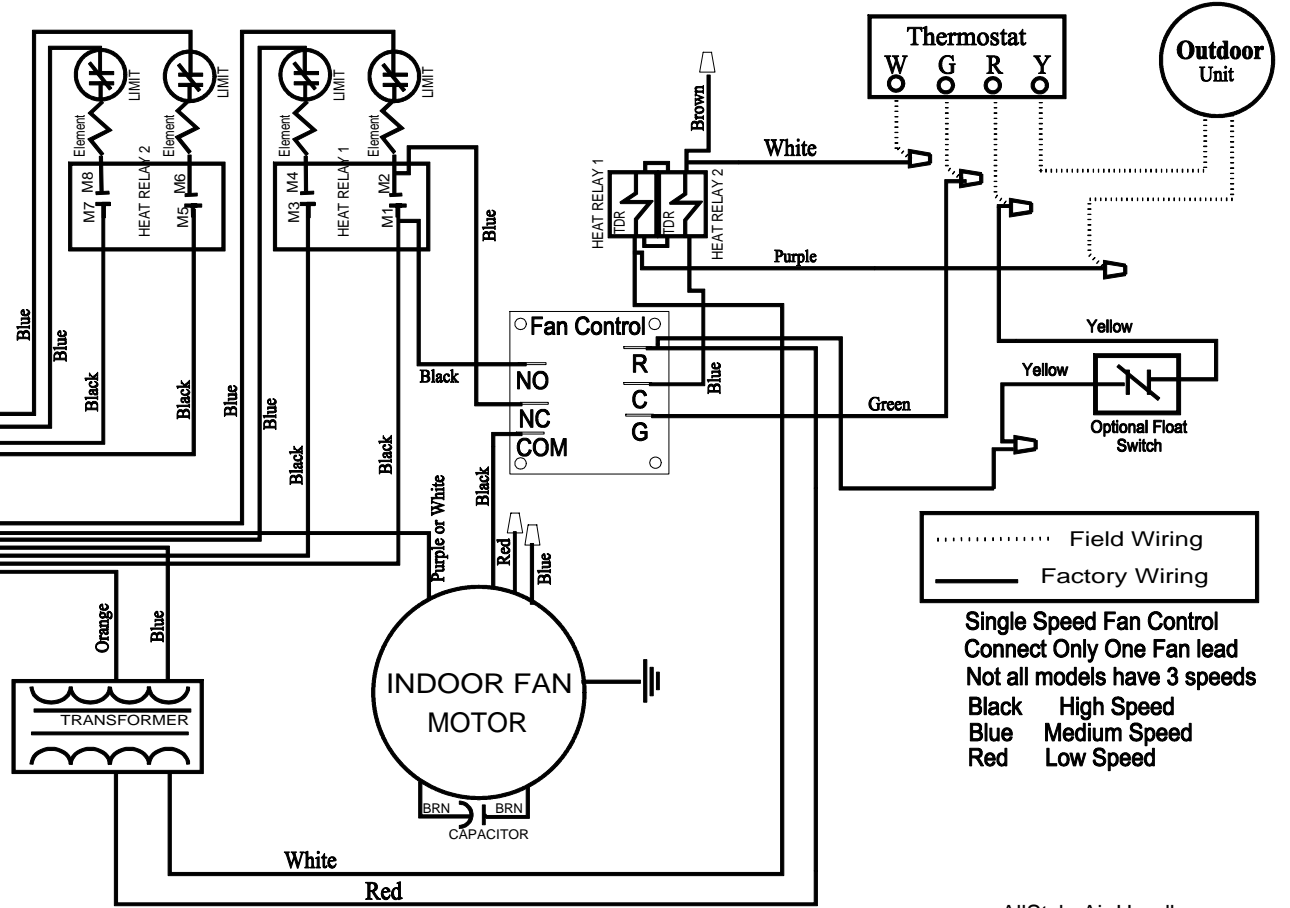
Thermostat
W G R Y

Outdoor
Unit

LIMIT
LIMIT
LIMIT
LIMIT

Element
Element
Element
Element

M8
M7
HEAT RELAY 2
M6
M5

M4
M3
HEAT RELAY 1
M2
M1

Brown
White
HEAT RELAY 1
TDR
TDR
HEAT RELAY 2
Purple

Blue
Blue
Blue
Black
Black
Blue
Blue
Black
Black
Blue
Black

Fan Control
NO
NC
COM
R
C
G
Blue

Yellow
Yellow
Green
Optional Float Switch

Purple or White
Black
Red
Blue

Field Wiring
Factory Wiring

Single Speed Fan Control
Connect Only One Fan lead
Not all models have 3 speeds
Black High Speed
Blue Medium Speed
Red Low Speed

Orange
Blue
TRANSFORMER

INDOOR FAN
MOTOR

BRN
BRN
CAPACITOR

White
Red

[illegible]